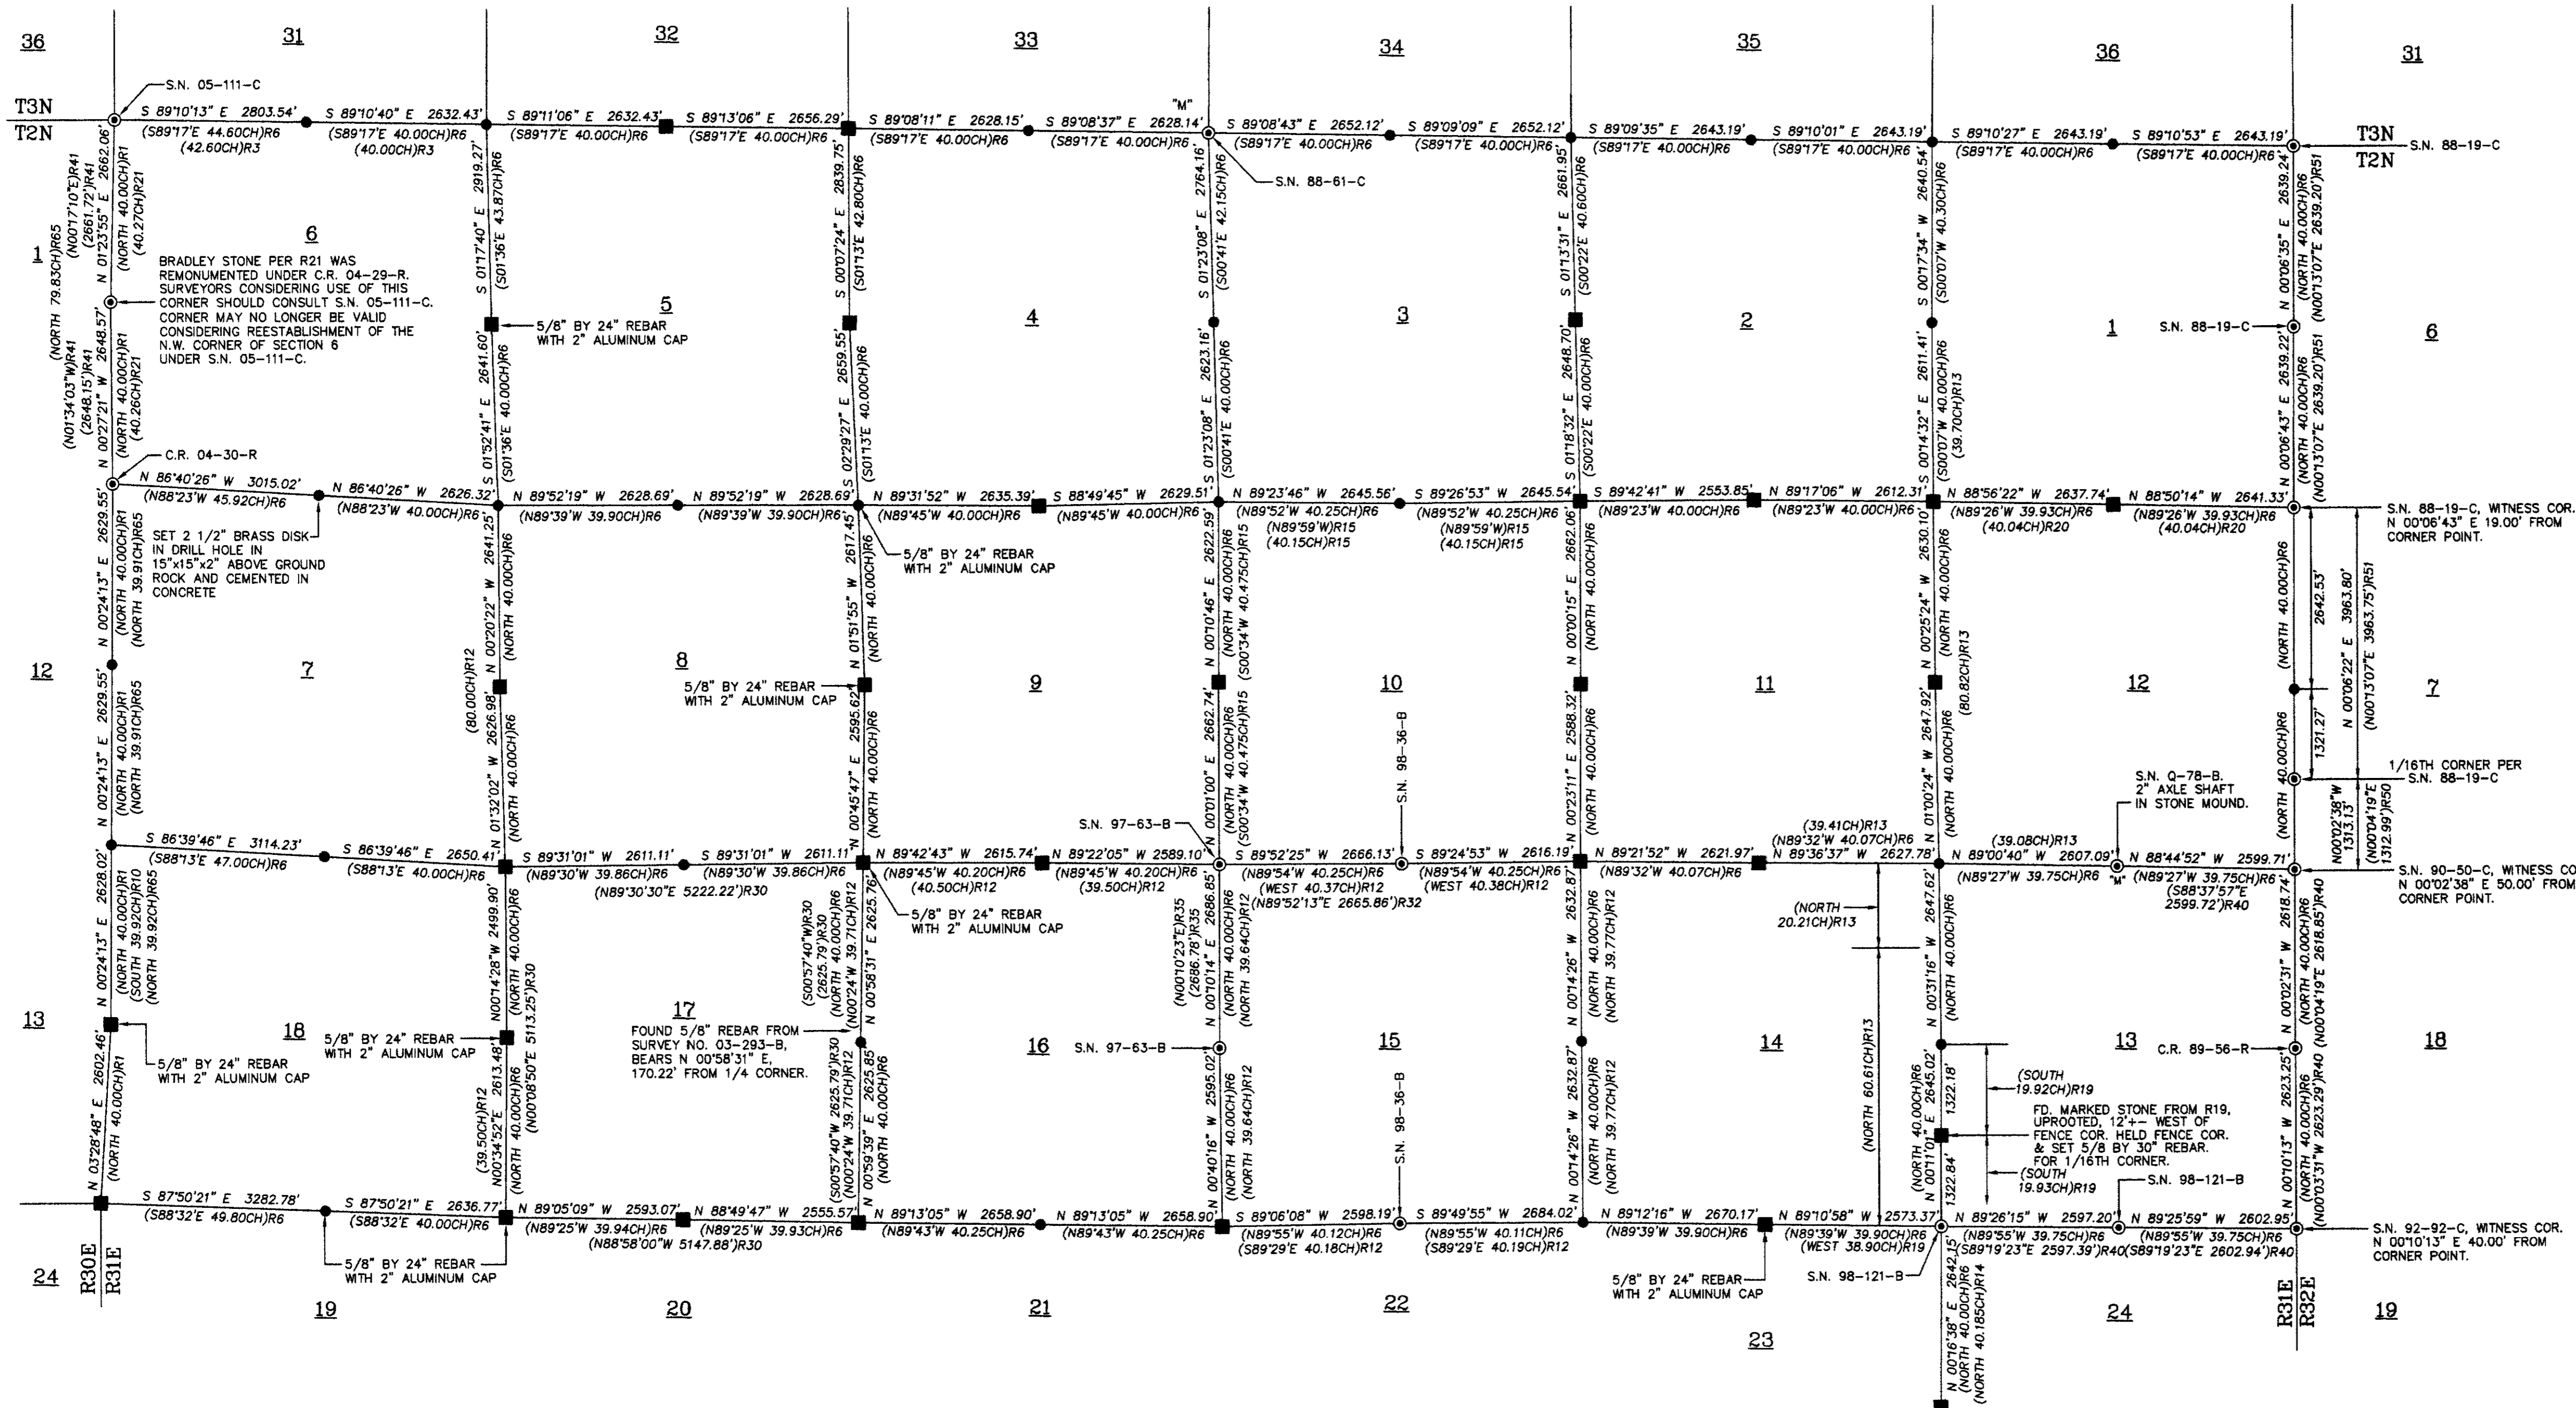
36 31 32 33 34 35 36 31

S.N. 05-111-C

T3N
T2N

S 89°10'13" E 2803.54'
(S89°17'E 44.60CH)R6
(42.60CH)R3

S 89°10'40" E 2632.43'
(S89°17'E 40.00CH)R6
(40.00CH)R3

S 89°11'06" E 2632.43'
(S89°17'E 40.00CH)R6

S 89°13'06" E 2656.29'
(S89°17'E 40.00CH)R6

S 89°08'11" E 2628.15'
(S89°17'E 40.00CH)R6

"M"
S 89°08'37" E 2628.14'
(S89°17'E 40.00CH)R6

S 89°08'43" E 2652.12'
(S89°17'E 40.00CH)R6

S 89°09'09" E 2652.12'
(S89°17'E 40.00CH)R6

S 89°09'35" E 2643.19'
(S89°17'E 40.00CH)R6

S 89°10'01" E 2643.19'
(S89°17'E 40.00CH)R6

S 89°10'27" E 2643.19'
(S89°17'E 40.00CH)R6

S 89°10'53" E 2643.19'
(S89°17'E 40.00CH)R6

T3N
T2N
S.N. 88-19-C

S.N. 88-61-C

N 01°23'55" E 2662.06'
(NORTH 40.00CH)R1
(40.27CH)R21
(NORTH 79.83CH)R65
(N00°17'10"E)R41
(2661.72')R41

1

6

BRADLEY STONE PER R21 WAS REMONUMENTED UNDER C.R. 04-29-R. SURVEYORS CONSIDERING USE OF THIS CORNER SHOULD CONSULT S.N. 05-111-C. CORNER MAY NO LONGER BE VALID CONSIDERING REESTABLISHMENT OF THE N.W. CORNER OF SECTION 6 UNDER S.N. 05-111-C.

S 01°17'40" E 2919.27'
(S01°36'E 43.87CH)R6

5

5/8" BY 24" REBAR WITH 2" ALUMINUM CAP

S 00°07'24" E 2839.75'
(S01°13'E 42.80CH)R6

4

S 01°23'08" E 2764.16'
(S00°41'E 42.15CH)R6

3

S 01°13'31" E 2661.95'
(S00°22'E 40.60CH)R6

2

S 00°17'34" W 2640.54'
(S00°07'W 40.30CH)R6

1

S.N. 88-19-C

N 00°06'35" E 2639.24'
(NORTH 40.00CH)R6
(N00°13'07"E 2639.20')R51

6

N 00°27'21" W 2648.57'
(NORTH 40.00CH)R1
(40.26CH)R21
(N01°34'03"W)R41
(2648.15')R41

S 01°52'41" E 2641.60'
(S01°36'E 40.00CH)R6

S 02°29'27" E 2659.55'
(S01°13'E 40.00CH)R6

S 01°23'08" E 2623.16'
(S00°41'E 40.00CH)R6

S 01°18'32" E 2648.70'
(S00°22'E 40.00CH)R6

S 00°14'32" E 2611.41'
(S00°07'W 40.00CH)R6
(39.70CH)R13

N 00°06'43" E 2639.22'
(NORTH 40.00CH)R6
(N00°13'07"E 2639.20')R51

C.R. 04-30-R

N 86°40'26" W 3015.02'
(N88°23'W 45.92CH)R6

N 86°40'26" W 2626.32'
(N88°23'W 40.00CH)R6

N 89°52'19" W 2628.69'
(N89°39'W 39.90CH)R6

N 89°52'19" W 2628.69'
(N89°39'W 39.90CH)R6

N 89°31'52" W 2635.39'
(N89°45'W 40.00CH)R6

S 88°49'45" W 2629.51'
(N89°45'W 40.00CH)R6

N 89°23'46" W 2645.56'
(N89°52'W 40.25CH)R6
(N89°59'W)R15
(40.15CH)R15

S 89°26'53" W 2645.54'
(N89°52'W 40.25CH)R6
(N89°59'W)R15
(40.15CH)R15

S 89°42'41" W 2553.85'
(N89°23'W 40.00CH)R6

N 89°17'06" W 2612.31'
(N89°23'W 40.00CH)R6

N 88°56'22" W 2637.74'
(N89°26'W 39.93CH)R6
(40.04CH)R20

N 88°50'14" W 2641.33'
(N89°26'W 39.93CH)R6
(40.04CH)R20

S.N. 88-19-C, WITNESS COR. N 00°06'43" E 19.00' FROM CORNER POINT.

SET 2 1/2" BRASS DISK IN DRILL HOLE IN 15"x15"x2" ABOVE GROUND ROCK AND CEMENTED IN CONCRETE

5/8" BY 24" REBAR WITH 2" ALUMINUM CAP

N 00°24'13" E 2629.55'
(NORTH 40.00CH)R1
(NORTH 39.91CH)R65

12

7

N 00°20'22" W 2641.25'
(NORTH 40.00CH)R6

8

5/8" BY 24" REBAR WITH 2" ALUMINUM CAP

N 01°51'55" W 2617.45'
(NORTH 40.00CH)R6

9

N 00°10'46" E 2622.59'
(NORTH 40.00CH)R6
(S00°34'W 40.475CH)R15

10

S.N. 98-36-B

N 00°00'15" E 2662.06'
(NORTH 40.00CH)R6

11

N 00°25'24" W 2630.10'
(NORTH 40.00CH)R6
(80.82CH)R13

12

(NORTH 40.00CH)R6
2642.53'
N 00°06'22" E 3963.80'
(N00°13'07"E 3963.75')R51

7

N 00°24'13" E 2629.55'
(NORTH 40.00CH)R1
(NORTH 39.91CH)R65

(80.00CH)R12
N 01°32'02" W 2626.98'
(NORTH 40.00CH)R6

N 00°45'47" E 2595.62'
(NORTH 40.00CH)R6

S.N. 97-63-B

N 00°01'00" E 2662.74'
(NORTH 40.00CH)R6
(S00°34'W 40.475CH)R15

N 00°23'11" E 2588.32'
(NORTH 40.00CH)R6

N 01°00'24" W 2647.92'
(NORTH 40.00CH)R6

S.N. Q-78-B. 2" AXLE SHAFT IN STONE MOUND.

1321.27'
(NORTH 40.00CH)R6
N00°02'38"W 1313.13'
(N00°04'19"E 1312.99')R50

1/16TH CORNER PER S.N. 88-19-C

S 86°39'46" E 3114.23'
(S88°13'E 47.00CH)R6

S 86°39'46" E 2650.41'
(S88°13'E 40.00CH)R6

S 89°31'01" W 2611.11'
(N89°30'W 39.86CH)R6

S 89°31'01" W 2611.11'
(N89°30'W 39.86CH)R6
(N89°30'30"E 5222.22')R30

N 89°42'43" W 2615.74'
(N89°45'W 40.20CH)R6
(40.50CH)R12

N 89°22'05" W 2589.10'
(N89°45'W 40.20CH)R6
(39.50CH)R12

S 89°52'25" W 2666.13'
(N89°54'W 40.25CH)R6
(WEST 40.37CH)R12
(N89°52'13"E 2665.86')R32

S 89°24'53" W 2616.19'
(N89°54'W 40.25CH)R6
(WEST 40.38CH)R12

N 89°21'52" W 2621.97'
(N89°32'W 40.07CH)R6

(39.41CH)R13
(N89°32'W 40.07CH)R6
N 89°36'37" W 2627.78'

(39.08CH)R13
N 89°00'40" W 2607.09'
(N89°27'W 39.75CH)R6

"M"
N 88°44'52" W 2599.71'
(N89°27'W 39.75CH)R6
(S88°37'57"E 2599.72')R40

S.N. 90-50-C, WITNESS CO N 00°02'38" E 50.00' FROM CORNER POINT.

5/8" BY 24" REBAR WITH 2" ALUMINUM CAP

N 00°24'13" E 2628.02'
(NORTH 40.00CH)R1
(SOUTH 39.92CH)R10
(NORTH 39.92CH)R65

N00°14'28"W 2499.90'
(NORTH 40.00CH)R6
(N00°08'50"E 5113.25')R30

(S00°57'40"W)R30
(2625.79')R30
(NORTH 40.00CH)R6
(N00°24'W 39.71CH)R12
N 00°58'31" E 2625.76'

(N00°10'23"E)R35
(2686.78')R35
N 00°10'14" E 2686.85'
(NORTH 40.00CH)R6
(NORTH 39.64CH)R12

N 00°14'26" W 2632.87'
(NORTH 40.00CH)R6
(NORTH 39.77CH)R12

(NORTH 20.21CH)R13

N 00°31'16" W 2647.62'
(NORTH 40.00CH)R6

N 00°02'31" W 2618.74'
(NORTH 40.00CH)R6
(N00°04'19"E 2618.85')R40

13

18

5/8" BY 24" REBAR WITH 2" ALUMINUM CAP

17

FOUND 5/8" REBAR FROM SURVEY NO. 03-293-B, BEARS N 00°58'31" E, 170.22' FROM 1/4 CORNER.

16

S.N. 97-63-B

15

S.N. 98-36-B

14

13

C.R. 89-56-R

18

5/8" BY 24" REBAR WITH 2" ALUMINUM CAP

N 03°28'48" E 2602.46'
(NORTH 40.00CH)R1

(39.50CH)R12
N00°34'52"E 2613.48'
(NORTH 40.00CH)R6

(S00°57'40"W 2625.79')R30
(N00°24'W 39.71CH)R12
N 00°59'39" E 2625.85'
(NORTH 40.00CH)R6

N 00°40'16" W 2595.02'
(NORTH 40.00CH)R6
(NORTH 39.64CH)R12

N 00°14'26" W 2632.87'
(NORTH 40.00CH)R6
(NORTH 39.77CH)R12

(NORTH 60.61CH)R13

(NORTH 40.00CH)R6
N 00°11'01" E 2645.02'
1322.18'
1322.84'

(SOUTH 19.92CH)R19

FD. MARKED STONE FROM R19, UPROOTED, 12'+- WEST OF FENCE COR. HELD FENCE COR. & SET 5/8 BY 30" REBAR. FOR 1/16TH CORNER.

(SOUTH 19.93CH)R19

S.N. 98-121-B

N 00°10'13" W 2623.25'
(NORTH 40.00CH)R6
(N00°03'31"W 2623.29')R40

S 87°50'21" E 3282.78'
(S88°32'E 49.80CH)R6

S 87°50'21" E 2636.77'
(S88°32'E 40.00CH)R6

N 89°05'09" W 2593.07'
(N89°25'W 39.94CH)R6
(N88°58'00"W 5147.88')R30

N 88°49'47" W 2555.57'
(N89°25'W 39.93CH)R6

N 89°13'05" W 2658.90'
(N89°43'W 40.25CH)R6

N 89°13'05" W 2658.90'
(N89°43'W 40.25CH)R6

S 89°06'08" W 2598.19'
(N89°55'W 40.12CH)R6
(S89°29'E 40.18CH)R12

S 89°49'55" W 2684.02'
(N89°55'W 40.11CH)R6
(S89°29'E 40.19CH)R12

N 89°12'16" W 2670.17'
(N89°39'W 39.90CH)R6

N 89°10'58" W 2573.37'
(N89°39'W 39.90CH)R6
(WEST 38.90CH)R19

N 89°26'15" W 2597.20'
(N89°55'W 39.75CH)R6
(S89°19'23"E 2597.39')R40

N 89°25'59" W 2602.95'
(N89°55'W 39.75CH)R6
(S89°19'23"E 2602.94')R40

S.N. 92-92-C, WITNESS COR. N 00°10'13" E 40.00' FROM CORNER POINT.

5/8" BY 24" REBAR WITH 2" ALUMINUM CAP

5/8" BY 24" REBAR WITH 2" ALUMINUM CAP

S.N. 98-121-B

N 00°16'38" E 2642.15'
(NORTH 40.00CH)R6
(NORTH 40.185CH)R14

24
R30E
R31E

19 20 21 22 23 24

R31E
R32E

19